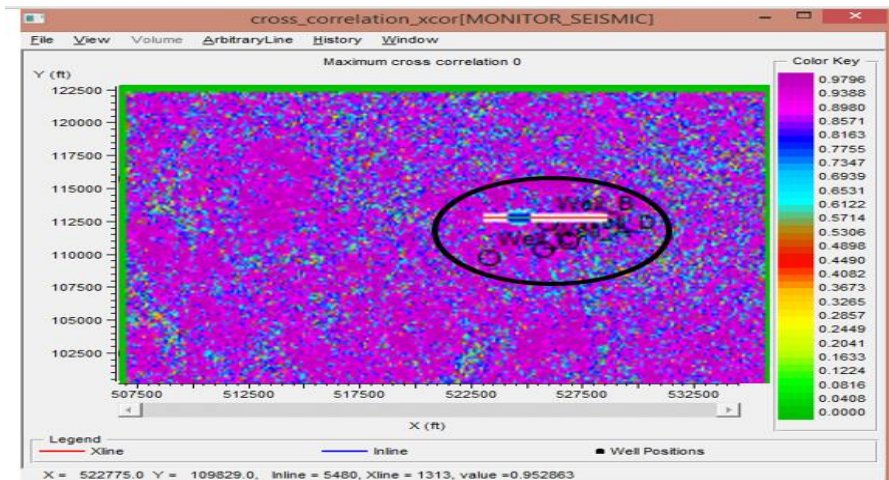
cross_correlation_xcor[MONITOR_SEISMIC]

File View Volume ArbitraryLine History Window

Maximum cross correlation 0

Y (ft)

122500
120000
117500
115000
112500
110000
107500
105000
102500

Well B
Well D
Well C

507500 512500 517500 522500 527500 532500

X (ft)

Color Key
0.9796
0.9388
0.8980
0.8571
0.8163
0.7755
0.7347
0.6939
0.6531
0.6122
0.5714
0.5306
0.4898
0.4490
0.4082
0.3673
0.3265
0.2857
0.2449
0.2041
0.1633
0.1224
0.0816
0.0408
0.0000

Legend
Xline
Inline
Well Positions

X = 522775.0 Y = 109829.0, Inline = 5480, Xline = 1313, value =0.952863